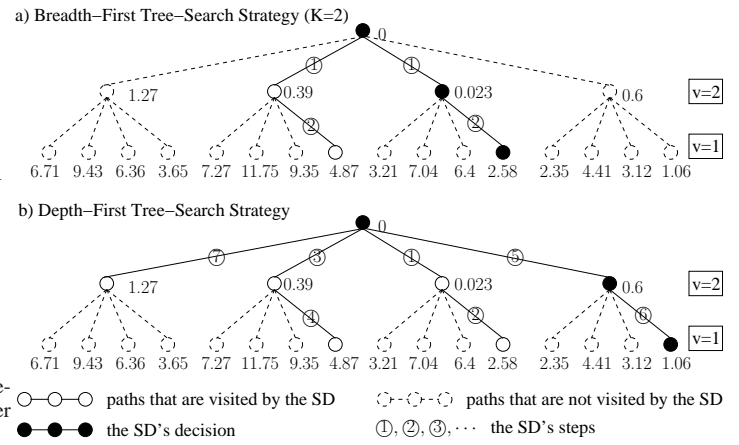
a) Breadth−First Tree−Search Strategy (K=2)

0

①

①

1.27

0.39

0.023

0.6

v=2

②

②

v=1

6.71 9.43 6.36 3.65 7.27 11.75 9.35 4.87 3.21 7.04 6.4 2.58 2.35 4.41 3.12 1.06

b) Depth−First Tree−Search Strategy

0

⑦

③

①

⑤

1.27

0.39

0.023

0.6

v=2

④

②

⑥

v=1

6.71 9.43 6.36 3.65 7.27 11.75 9.35 4.87 3.21 7.04 6.4 2.58 2.35 4.41 3.12 1.06

paths that are visited by the SD

paths that are not visited by the SD

the SD's decision

①, ②, ③, ⋯ the SD's steps